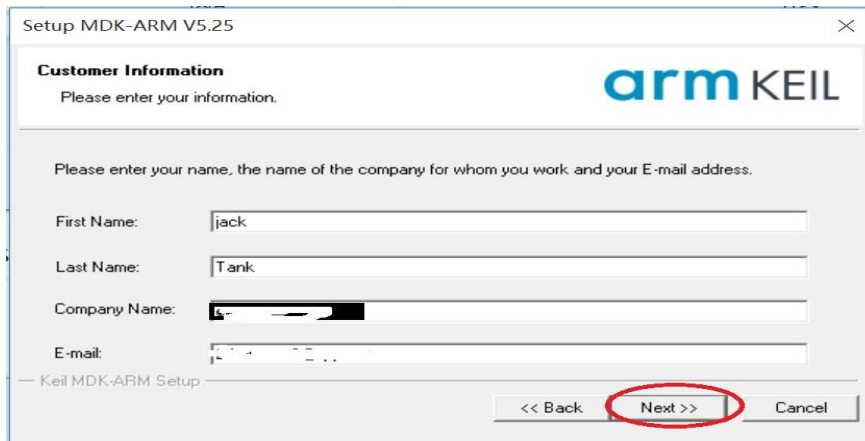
Setup MDK-ARM V5.25

Customer Information
Please enter your information.

arm KEIL

Please enter your name, the name of the company for whom you work and your E-mail address.

First Name: jack

Last Name: Tank

Company Name: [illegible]

E-mail: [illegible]

Keil MDK-ARM Setup

<< Back Next >> Cancel